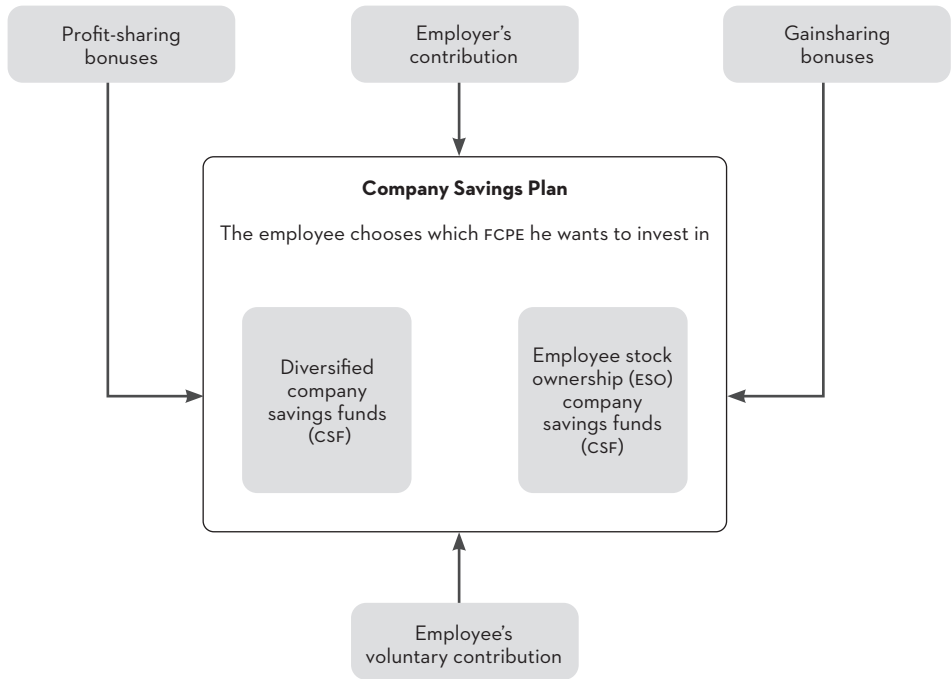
Profit-sharing bonuses

Employer's contribution

Gainsharing bonuses

Company Savings Plan

The employee chooses which FCPE he wants to invest in

Diversified company savings funds (CSF)

Employee stock ownership (ESO) company savings funds (CSF)

Employee's voluntary contribution